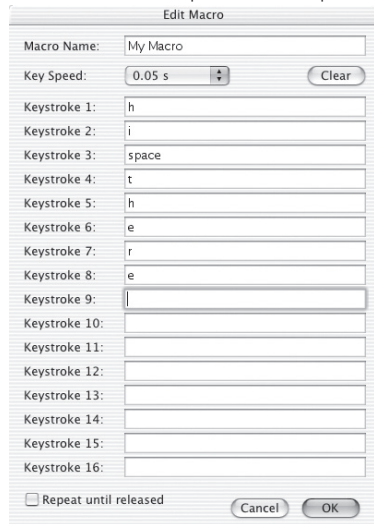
Edit Macro

Macro Name: My Macro

Key Speed: 0.05 s Clear

Keystroke 1: h
Keystroke 2: i
Keystroke 3: space
Keystroke 4: t
Keystroke 5: h
Keystroke 6: e
Keystroke 7: r
Keystroke 8: e
Keystroke 9:
Keystroke 10:
Keystroke 11:
Keystroke 12:
Keystroke 13:
Keystroke 14:
Keystroke 15:
Keystroke 16:

Repeat until released

Cancel OK